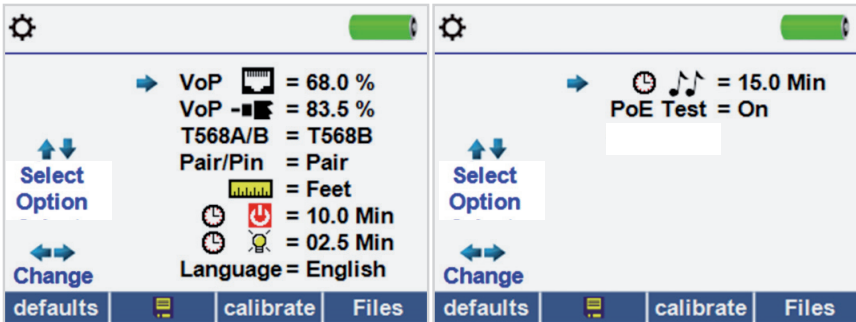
VoP = 68.0 %
VoP = 83.5 %
T568A/B = T568B
Pair/Pin = Pair
= Feet
= 10.0 Min
= 02.5 Min
Language = English

Select Option

Change

defaults | calibrate | Files

= 15.0 Min
PoE Test = On

Select Option

Change

defaults | calibrate | Files